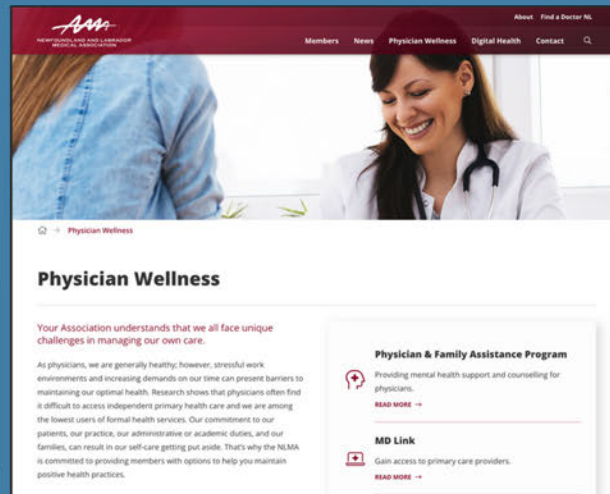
NEWFOUNDLAND AND LABRADOR MEDICAL ASSOCIATION

About Find a Doctor NL

Members News Physician Wellness Digital Health Contact

→ Physician Wellness

Physician Wellness

Your Association understands that we all face unique challenges in managing our own care.

As physicians, we are generally healthy; however, stressful work environments and increasing demands on our time can present barriers to maintaining our optimal health. Research shows that physicians often find it difficult to access independent primary health care and we are among the lowest users of formal health services. Our commitment to our patients, our practice, our administrative or academic duties, and our families, can result in our self-care getting put aside. That's why the NLMA is committed to providing members with options to help you maintain positive health practices.

Physician & Family Assistance Program

Providing mental health support and counselling for physicians.

READ MORE →

MD Link

Gain access to primary care providers.

READ MORE →